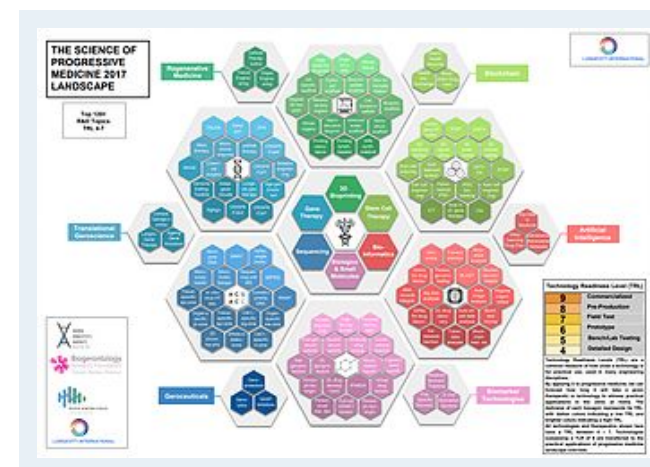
THE SCIENCE OF PROGRESSIVE MEDICINE 2017 LANDSCAPE

Top 120+ R&D Topics TRL 4-7

Regenerative Medicine

Blockchain

Translational Geroscience

Artificial Intelligence

3D Bioprinting

Gene Therapy

Stem Cell Therapy

Sequencing

Bio-informatics

Biologics & Small Molecules

Geroceuticals

Biomarker Technologies

Technology Readiness Level (TRL)

| | |
|---|---|
| 9 | Commercialized |
| 8 | Pre-Production |
| 7 | Field Test |
| 6 | Prototype |
| 5 | Bench/Lab Testing |
| 4 | Detailed Design |

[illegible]

Biogerontology

LONGEVITY INTERNATIONAL